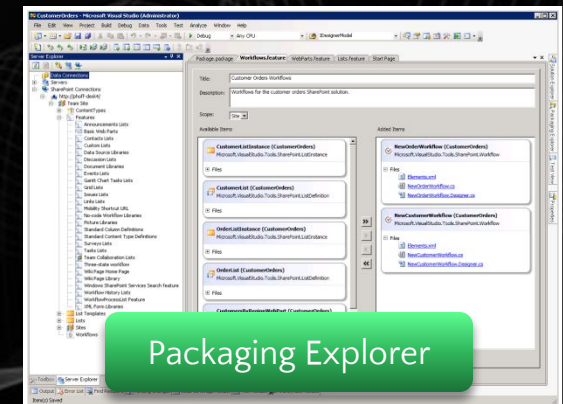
CustomerOrders - Microsoft Visual Studio (Administrator)

File Edit View Project Build Debug Data Tools Test Analyze Window Help

Debug Any CPU IDesignerModel

Server Explorer

Package.package Workflows.feature WebParts.feature Lists.feature Start Page

Data Connections
Servers
SharePoint Connections
http://phoff-devh/
Team Site
ContentTypes
Features
Announcements Lists
Basic Web Parts
Contacts Lists
Custom Lists
Data Source Libraries
Discussion Lists
Document Libraries
Events Lists
Guest Chart Tasks Lists
Grid Lists
Issues Lists
Links Lists
Mobility Shortcut URL
No-code Workflow Libraries
Picture Libraries
Standard Column Definitions
Standard Content Type Definitions
Surveys Lists
Tasks Lists
Team Collaboration Lists
Three-state workflow
Wiki Page Home Page
Wiki Page Library
Windows SharePoint Services Search feature
Workflow History Lists
WorkflowProcessList Feature
XML Form Libraries
List Templates
Lists
Sites
Workflows

Title: Customer Orders Workflows

Description: Workflows for the customer orders SharePoint solution.

Scope: Site

Available Items

CustomerListInstance (CustomerOrders)
Microsoft.VisualStudio.Tools.SharePoint.ListInstance
Files

CustomerList (CustomerOrders)
Microsoft.VisualStudio.Tools.SharePoint.ListDefinition
Files

OrderListInstance (CustomerOrders)
Microsoft.VisualStudio.Tools.SharePoint.ListInstance
Files

OrderList (CustomerOrders)
Microsoft.VisualStudio.Tools.SharePoint.ListDefinition
Files

Added Items

NewOrderWorkflow (CustomerOrders)
Microsoft.VisualStudio.Tools.SharePoint.Workflow
Files
Elements.xml
NewOrderWorkflow.cs
NewOrderWorkflow.Designer.cs

NewCustomerWorkflow (CustomerOrders)
Microsoft.VisualStudio.Tools.SharePoint.Workflow
Files
Elements.xml
NewCustomerWorkflow.cs
NewCustomerWorkflow.Designer.cs

Solution Explorer Packaging Explorer Test View Properties

Toolbox Server Explorer

Output Error List Find Results

Item(s) Saved

Packaging Explorer